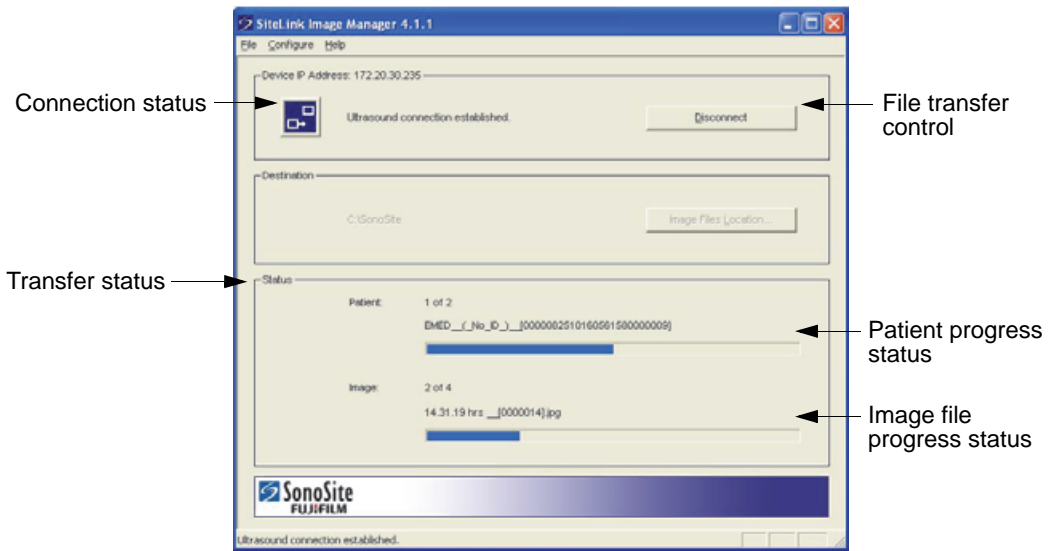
SiteLink Image Manager 4.1.1

File Configure Help

Device IP Address: 172.20.30.235

Connection status

Ultrasound connection established.

Disconnect

File transfer control

Destination

C:\SonoSite

Image Files Location...

Transfer status

Status

Patient: 1 of 2

EMED__(_No_ID_)__[00000825101605015800000009]

Patient progress status

Image: 2 of 4

14.31.19 hrs __[0000014].jpg

Image file progress status

SonoSite FUJIFILM

Ultrasound connection established.